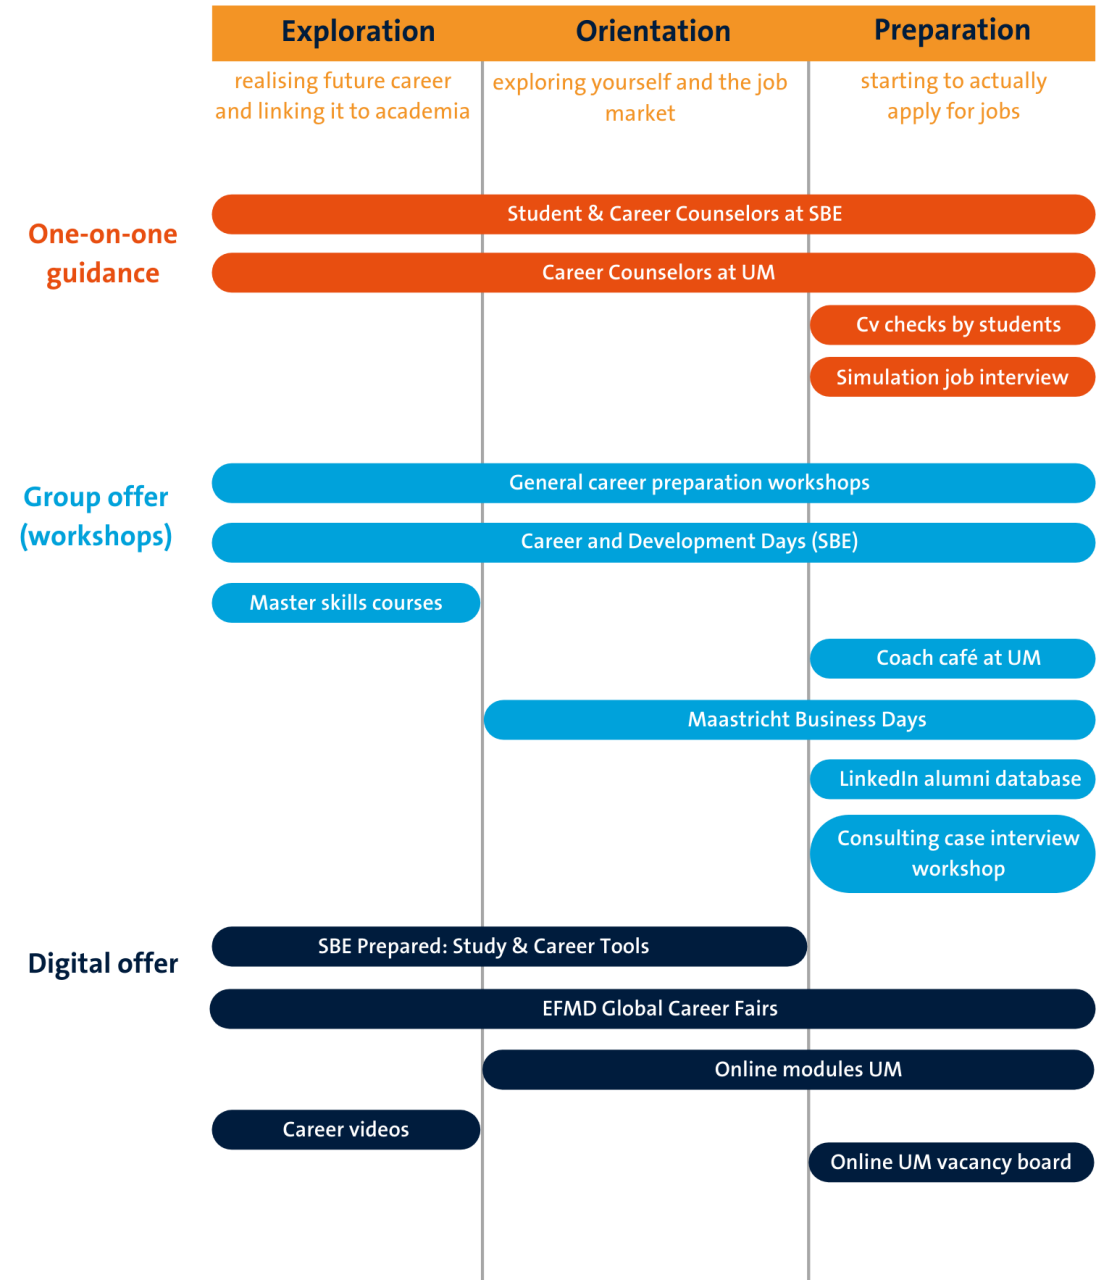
| Exploration | Orientation | Preparation |
|---|---|---|
| realising future career and linking it to academia | exploring yourself and the job market | starting to actually apply for jobs |

One-on-one guidance

Student & Career Counselors at SBE

Career Counselors at UM

Cv checks by students

Simulation job interview

Group offer (workshops)

General career preparation workshops

Career and Development Days (SBE)

Master skills courses

Coach café at UM

Maastricht Business Days

LinkedIn alumni database

Consulting case interview workshop

Digital offer

SBE Prepared: Study & Career Tools

EFMD Global Career Fairs

Online modules UM

Career videos

Online UM vacancy board